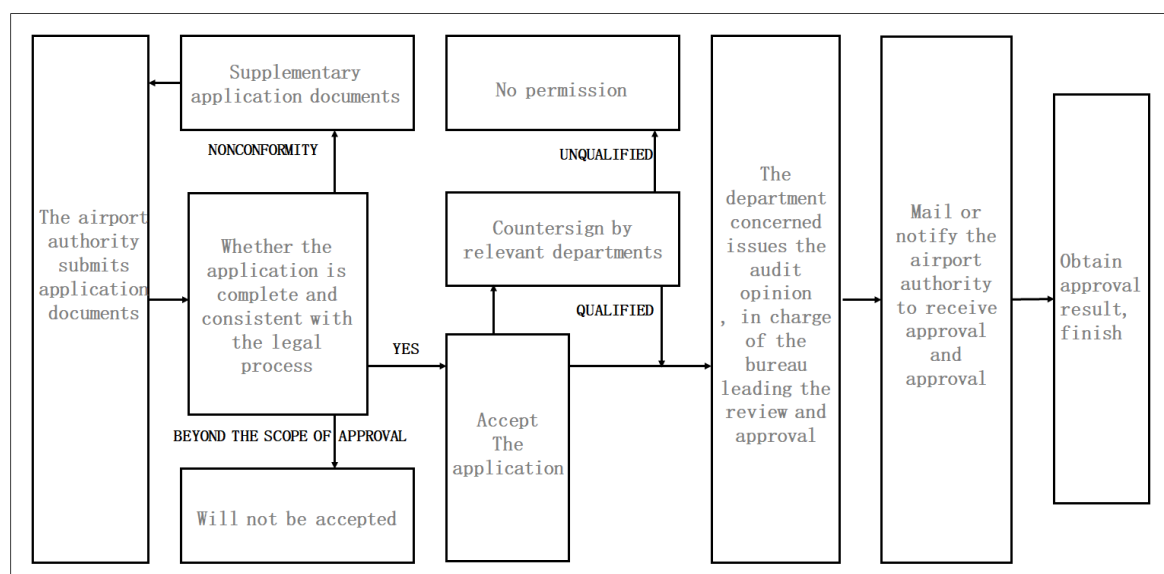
The airport authority submits application documents

Supplementary application documents

NONCONFORMITY

Whether the application is complete and consistent with the legal process

BEYOND THE SCOPE OF APPROVAL

Will not be accepted

YES

No permission

UNQUALIFIED

Countersign by relevant departments

QUALIFIED

Accept The application

The department concerned issues the audit opinion , in charge of the bureau leading the review and approval

Mail or notify the airport authority to receive approval and approval

Obtain approval result, finish